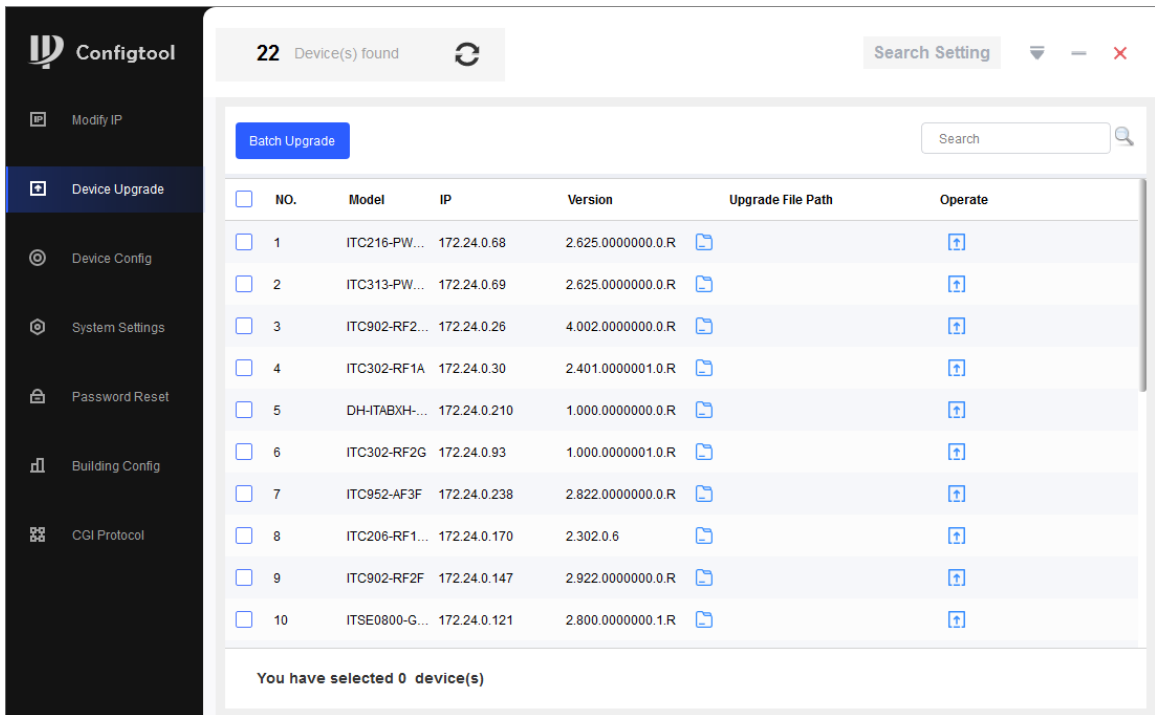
Configtool

Modify IP

Device Upgrade

Device Config

System Settings

Password Reset

Building Config

CGI Protocol

22 Device(s) found

Search Setting

Batch Upgrade

Search

| NO. | Model | IP | Version | Upgrade File Path | Operate |
|---|---|---|---|---|---|
| 1 | ITC216-PW... | 172.24.0.68 | 2.625.0000000.0.R | | |
| 2 | ITC313-PW... | 172.24.0.69 | 2.625.0000000.0.R | | |
| 3 | ITC902-RF2... | 172.24.0.26 | 4.002.0000000.0.R | | |
| 4 | ITC302-RF1A | 172.24.0.30 | 2.401.0000001.0.R | | |
| 5 | DH-ITABXH-... | 172.24.0.210 | 1.000.0000000.0.R | | |
| 6 | ITC302-RF2G | 172.24.0.93 | 1.000.0000001.0.R | | |
| 7 | ITC952-AF3F | 172.24.0.238 | 2.822.0000000.0.R | | |
| 8 | ITC206-RF1... | 172.24.0.170 | 2.302.0.6 | | |
| 9 | ITC902-RF2F | 172.24.0.147 | 2.922.0000000.0.R | | |
| 10 | ITSE0800-G... | 172.24.0.121 | 2.800.0000000.1.R | | |

You have selected 0 device(s)